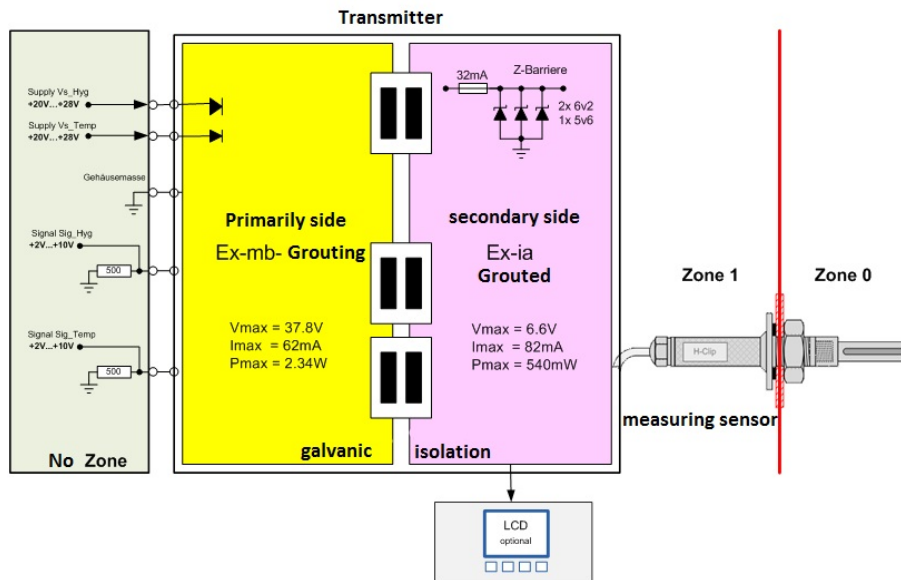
Transmitter

Supply Vs_Hyg
+20V...+28V

Supply Vs_Temp
+20V...+28V

Gehäusemasse

Signal Sig_Hyg
+2V...+10V

500

Signal Sig_Temp
+2V...+10V

500

No Zone

Primarily side
Ex-mb- Grouting

Vmax = 37.8V
Imax = 62mA
Pmax = 2.34W

galvanic

32mA
Z-Barriere
2x 6v2
1x 5v6

secondary side
Ex-ia
Grouted

Vmax = 6.6V
Imax = 82mA
Pmax = 540mW

isolation

Zone 1
Zone 0

H-Clip

measuring sensor

LCD
optional